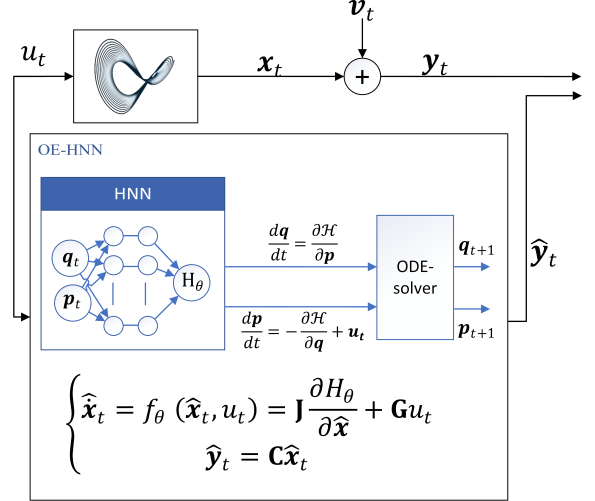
$u_t$

$\boldsymbol{v}_t$

$\boldsymbol{x}_t$

$+$

$\boldsymbol{y}_t$

OE-HNN

HNN

$\boldsymbol{q}_t$

$\boldsymbol{p}_t$

$\mathrm{H}_\theta$

$\frac{d\boldsymbol{q}}{dt} = \frac{\partial \mathcal{H}}{\partial \boldsymbol{p}}$

$\frac{d\boldsymbol{p}}{dt} = -\frac{\partial \mathcal{H}}{\partial \boldsymbol{q}} + \boldsymbol{u}_t$

ODE-solver

$\boldsymbol{q}_{t+1}$

$\boldsymbol{p}_{t+1}$

$\widehat{\boldsymbol{y}}_t$

$\begin{cases} \widehat{\boldsymbol{x}}_t = f_\theta\ (\widehat{\boldsymbol{x}}_t, u_t) = \mathbf{J}\frac{\partial H_\theta}{\partial \widehat{\boldsymbol{x}}} + \mathbf{G}u_t \\ \widehat{\boldsymbol{y}}_t = \mathbf{C}\widehat{\boldsymbol{x}}_t \end{cases}$